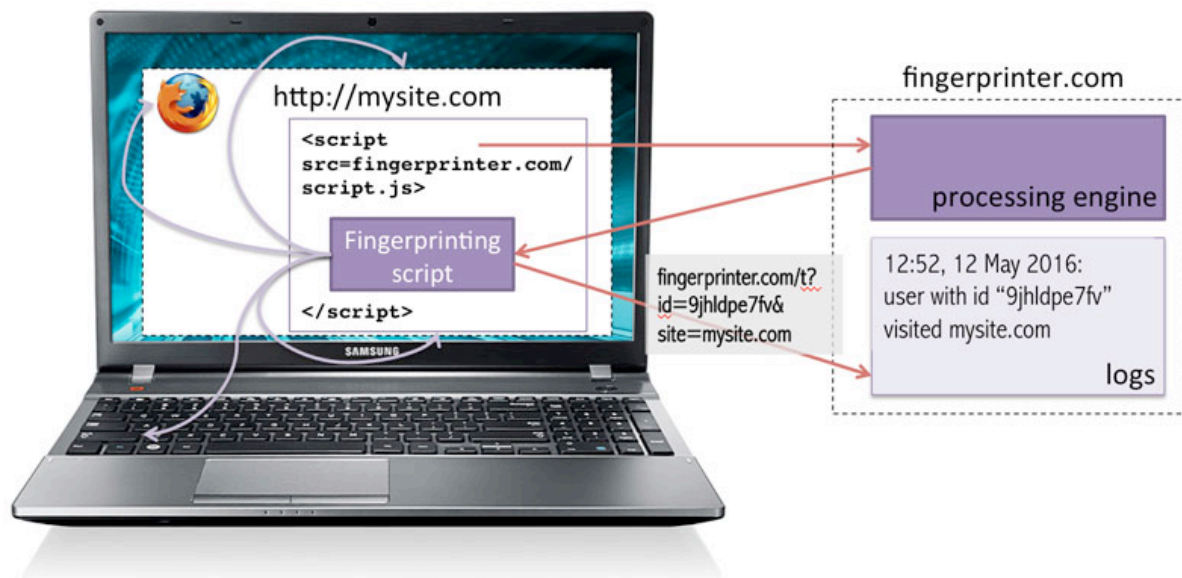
http://mysite.com

<script src=fingerprinter.com/script.js>

Fingerprinting script

</script>

SAMSUNG

fingerprinter.com/t?id=9jhldpe7fv&site=mysite.com

fingerprinter.com

processing engine

12:52, 12 May 2016:
user with id “9jhldpe7fv” visited mysite.com

logs